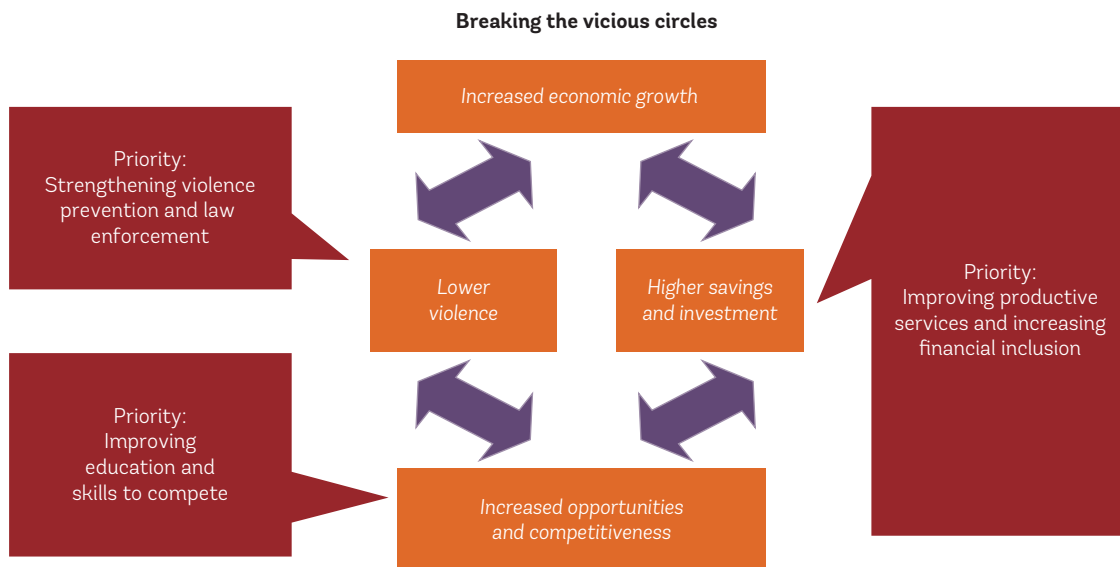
Breaking the vicious circles

Priority: Strengthening violence prevention and law enforcement

Increased economic growth

Lower violence

Higher savings and investment

Priority: Improving productive services and increasing financial inclusion

Priority: Improving education and skills to compete

Increased opportunities and competitiveness